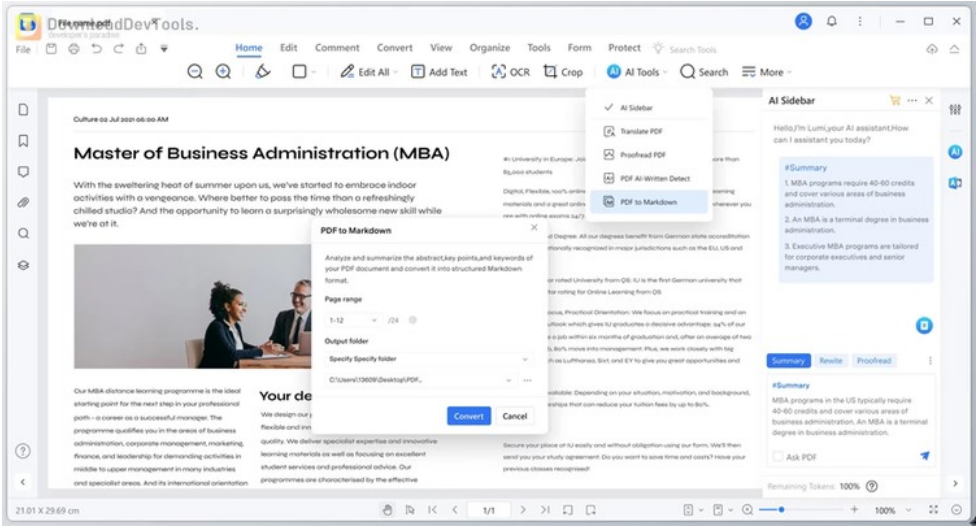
File name.pdf DownloadDevTools.
developer's paradise

File

Home Edit Comment Convert View Organize Tools Form Protect Search Tools

Edit All Add Text OCR Crop AI Tools Search More

AI Sidebar
Translate PDF
Proofread PDF
PDF AI-Written Detect
PDF to Markdown

Culture 02 Jul 2021 06:00 AM

Master of Business Administration (MBA)

With the sweltering heat of summer upon us, we've started to embrace indoor activities with a vengeance. Where better to pass the time than a refreshingly chilled studio? And the opportunity to learn a surprisingly wholesome new skill while we're at it.

#1 University in Europe. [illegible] ore than 85,000 students

Digital, Flexible, 100% online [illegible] learning materials and a great onlin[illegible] wherever you are with online exams 24/7

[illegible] d Degree: All our degrees benefit from German state accreditation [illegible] tionally recognized in major jurisdictions such as the EU, US and

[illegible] or rated University from QS: IU is the first German university that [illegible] for rating for Online Learning from QS

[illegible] ocus, Practical Orientation: We focus on practical training and an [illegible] utlook which gives IU graduates a decisive advantage: 94% of our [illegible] a job within six months of graduation and, after an average of two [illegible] 80% move into management. Plus, we work closely with top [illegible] ch as Lufthansa, Sixt, and EY to give you great opportunities and

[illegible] ailable: Depending on your situation, motivation, and background, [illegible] rships that can reduce your tuition fees by up to 80%.

Secure your place at IU easily and without obligation using our form. We'll then send you your study agreement. Do you want to save time and costs? Have your previous classes recognised!

PDF to Markdown

Analyze and summarize the abstract,key points,and keywords of your PDF document and convert it into structured Markdown format.

Page range
1-12 /24

Output folder
Specify Specify folder
C:\Users\13609\Desktop\PDF...

Convert Cancel

Our MBA distance learning programme is the ideal starting point for the next step in your professional path - a career as a successful manager. The programme qualifies you in the areas of business administration, corporate management, marketing, finance, and leadership for demanding activities in middle to upper management in many industries and specialist areas. And its international orientation

Your de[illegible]

We design our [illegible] flexible and inn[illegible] quality. We deliver specialist expertise and innovative learning materials as well as focusing on excellent student services and professional advice. Our programmes are characterised by the effective

AI Sidebar

Hello,I'm Lumi,your AI assistant,How can I assistant you today?

#Summary
1. MBA programs require 40-60 credits and cover various areas of business administration.
2. An MBA is a terminal degree in business administration.
3. Executive MBA programs are tailored for corporate executives and senior managers.

Summary Rewrite Proofread

#Summary
MBA programs in the US typically require 40-60 credits and cover various areas of business administration. An MBA is a terminal degree in business administration.

Ask PDF

Remaining Tokens: 100%

21.01 X 29.69 cm 1/1 100%